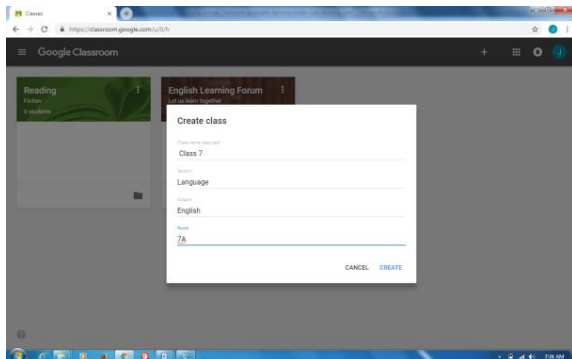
Classes

https://classroom.google.com/u/0/h

Google Classroom

Reading
Fiction
0 students

English Learning Forum
Let us learn together

Create class

Class name (required)
Class 7

Section
Language

Subject
English

Room
7A

CANCEL CREATE

?

7:38 AM